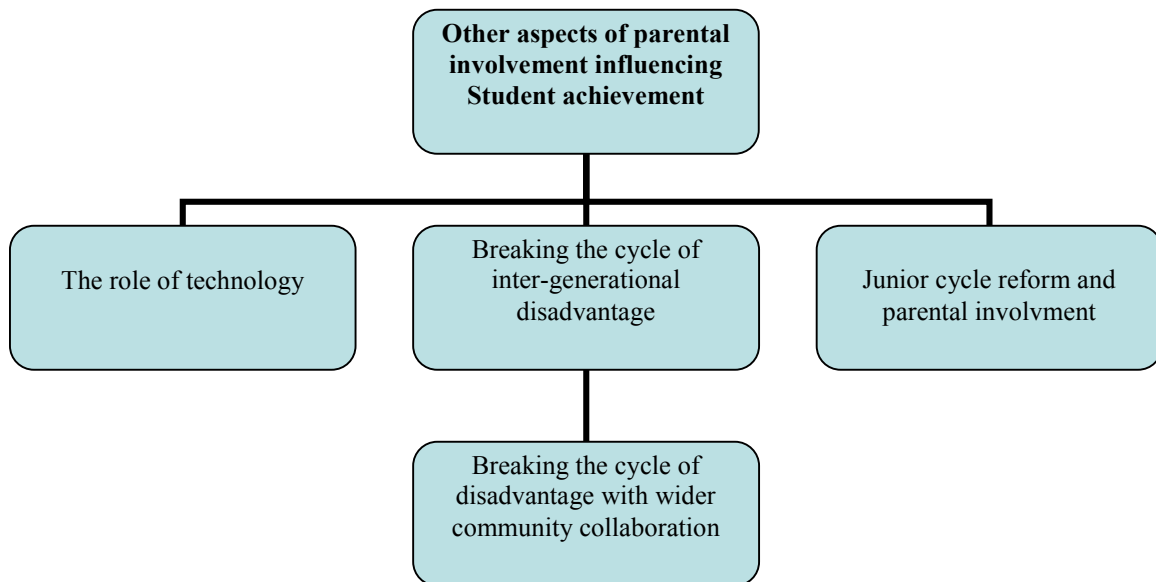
**Other aspects of parental involvement influencing Student achievement**

The role of technology

Breaking the cycle of inter-generational disadvantage

Junior cycle reform and parental involvment

Breaking the cycle of disadvantage with wider community collaboration